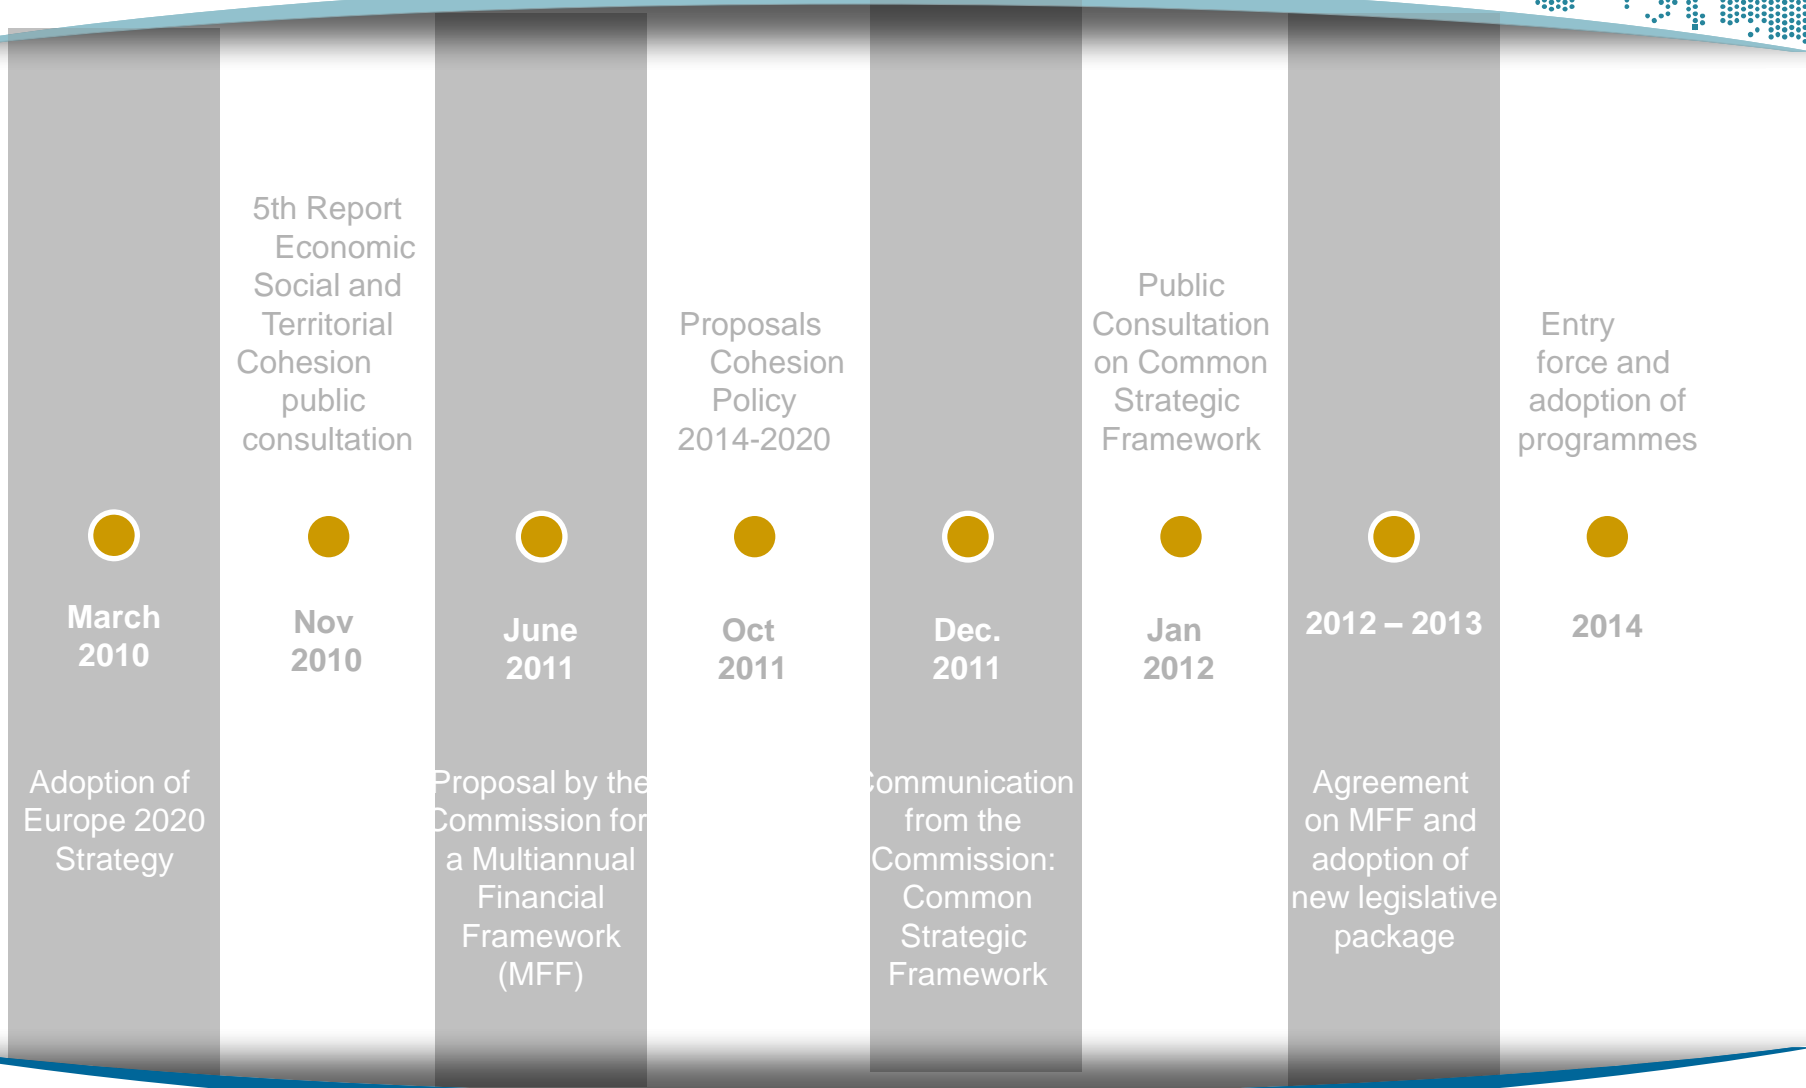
March 2010

Adoption of Europe 2020 Strategy

5th Report Economic Social and Territorial Cohesion public consultation

Nov 2010

June 2011

Proposal by the Commission for a Multiannual Financial Framework (MFF)

Proposals Cohesion Policy 2014-2020

Oct 2011

Dec. 2011

Communication from the Commission: Common Strategic Framework

Public Consultation on Common Strategic Framework

Jan 2012

2012 – 2013

Agreement on MFF and adoption of new legislative package

Entry force and adoption of programmes

2014